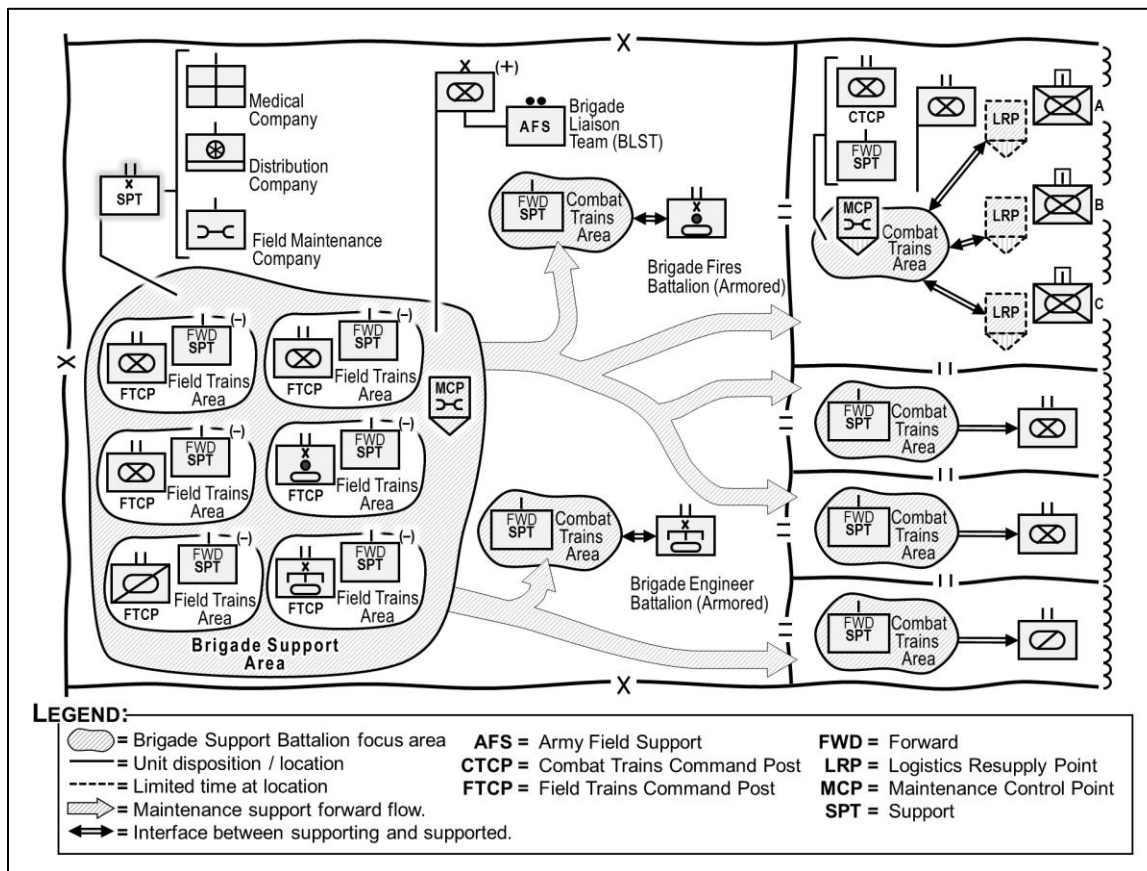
X

SPT

Medical Company

Distribution Company

Field Maintenance Company

(+)

AFS

Brigade Liaison Team (BLST)

FWD SPT

Combat Trains Area

Brigade Fires Battalion (Armored)

CTCP

FWD SPT

LRP

A

MCP

Combat Trains Area

LRP

B

LRP

C

X

FWD SPT (–)

FTCP

Field Trains Area

FWD SPT (–)

FTCP

Field Trains Area

MCP

FWD SPT (–)

FTCP

Field Trains Area

FWD SPT (–)

FTCP

Field Trains Area

FWD SPT (–)

FTCP

Field Trains Area

FWD SPT (–)

FTCP

Field Trains Area

Brigade Support Area

FWD SPT

Combat Trains Area

Brigade Engineer Battalion (Armored)

FWD SPT

Combat Trains Area

FWD SPT

Combat Trains Area

FWD SPT

Combat Trains Area

X

LEGEND:

= Brigade Support Battalion focus area
= Unit disposition / location
= Limited time at location
= Maintenance support forward flow.
= Interface between supporting and supported.

AFS = Army Field Support
CTCP = Combat Trains Command Post
FTCP = Field Trains Command Post

FWD = Forward
LRP = Logistics Resupply Point
MCP = Maintenance Control Point
SPT = Support